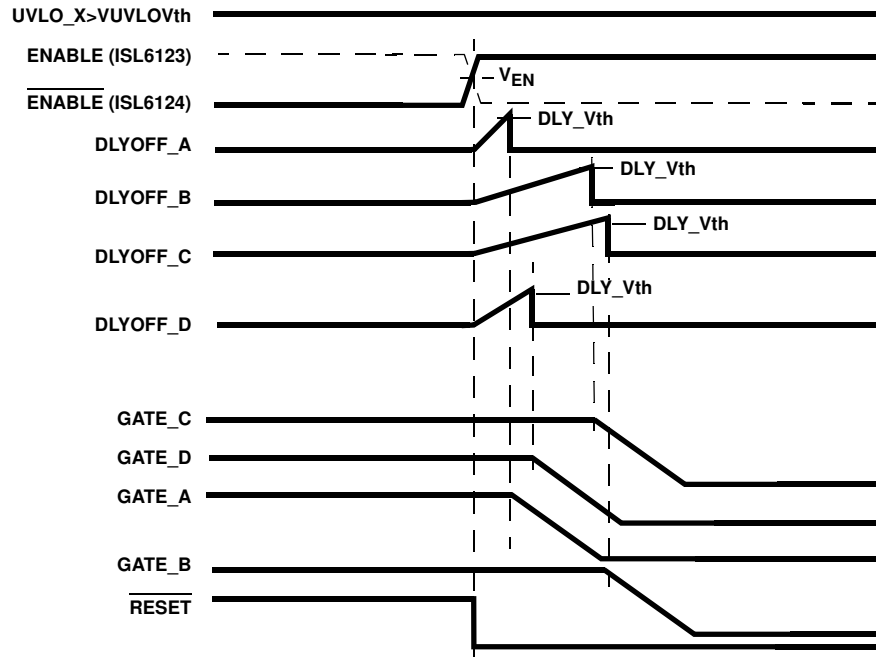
UVLO_X>VUVLOVth

ENABLE (ISL6123)

$V_{EN}$

$\overline{\text{ENABLE}}$ (ISL6124)

DLYOFF_A

DLY_Vth

DLYOFF_B

DLY_Vth

DLYOFF_C

DLY_Vth

DLY_Vth

DLYOFF_D

GATE_C

GATE_D

GATE_A

GATE_B

$\overline{\text{RESET}}$